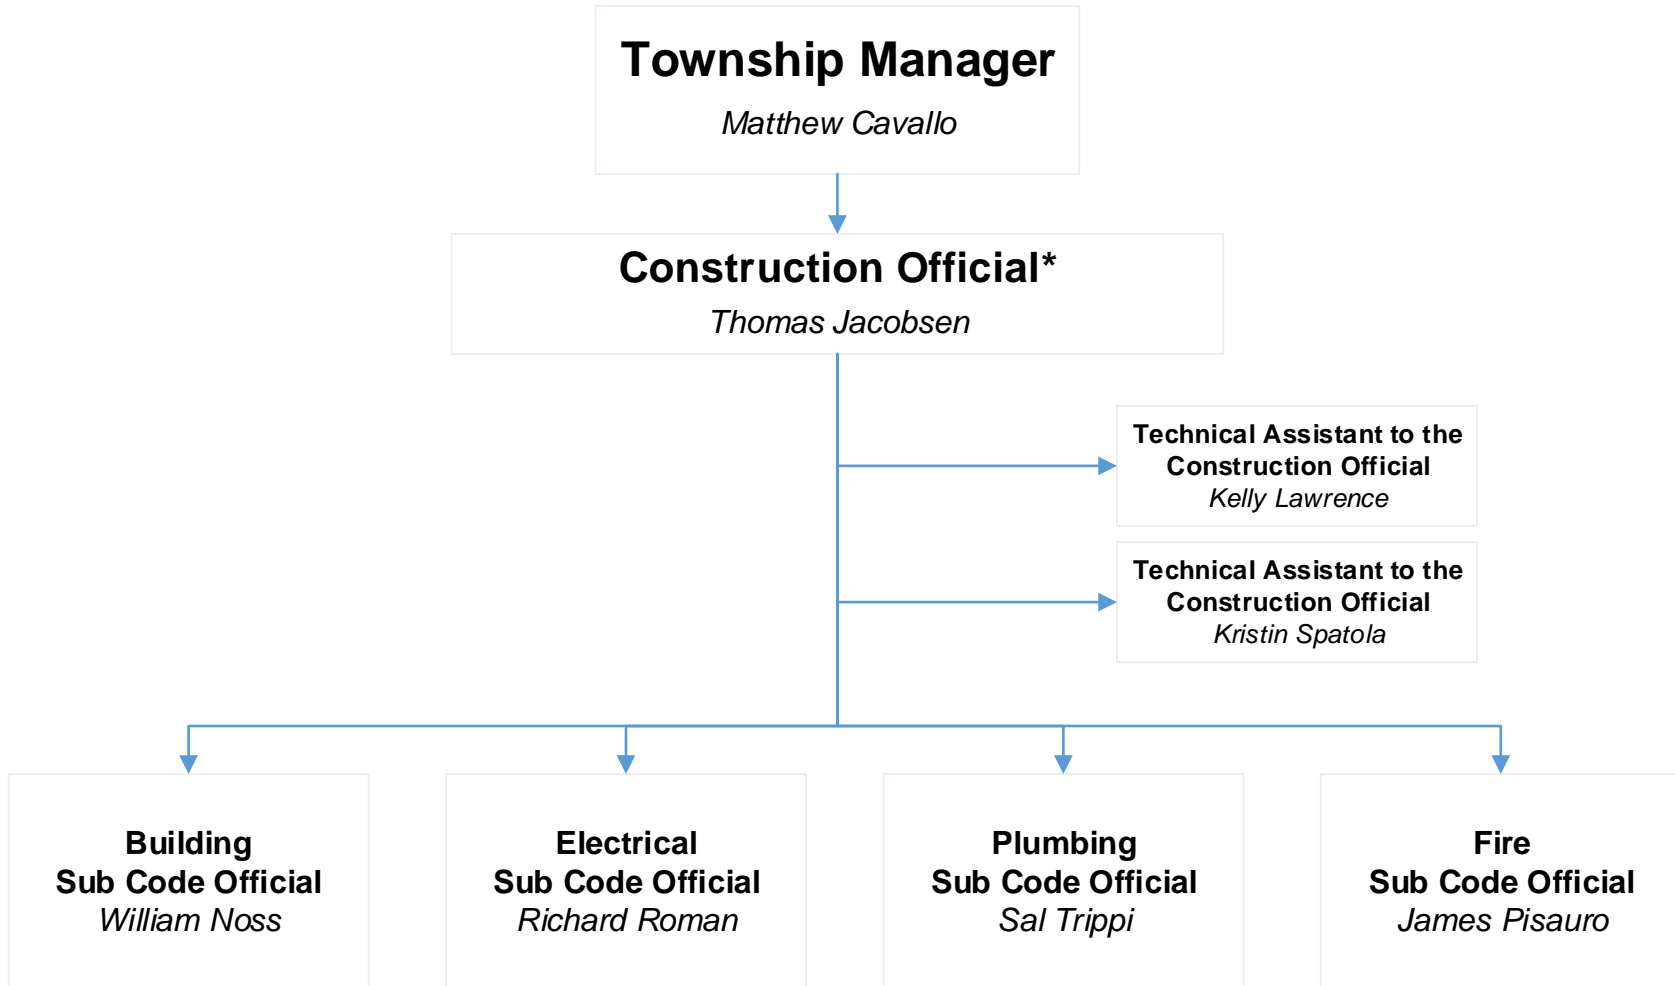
Township Manager
Matthew Cavallo

Construction Official*
Thomas Jacobsen

Technical Assistant to the Construction Official
Kelly Lawrence

Technical Assistant to the Construction Official
Kristin Spatola

Building Sub Code Official
William Noss

Electrical Sub Code Official
Richard Roman

Plumbing Sub Code Official
Sal Trippi

Fire Sub Code Official
James Pisauro